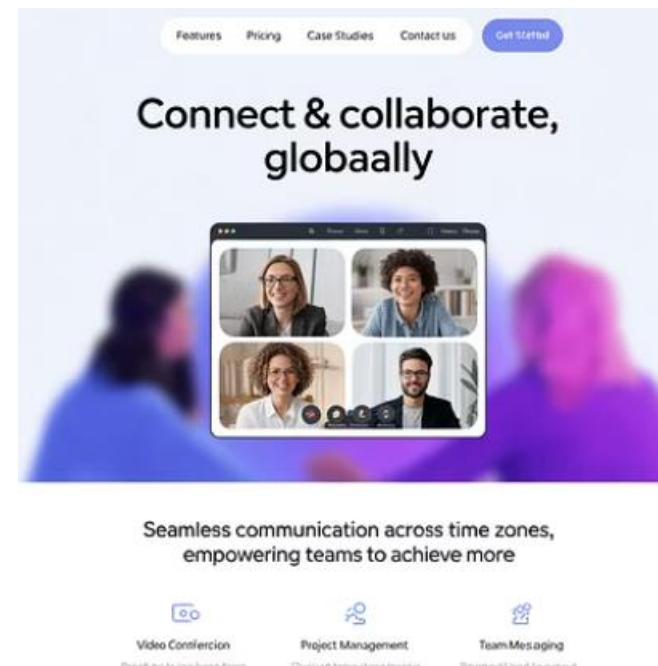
Features Pricing Case Studies Contact us Get Statted

Connect & collaborate, globaally

Seamless communication across time zones, empowering teams to achieve more

Video Confiercion
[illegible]

Project Management
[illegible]

Team Mesaging
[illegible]